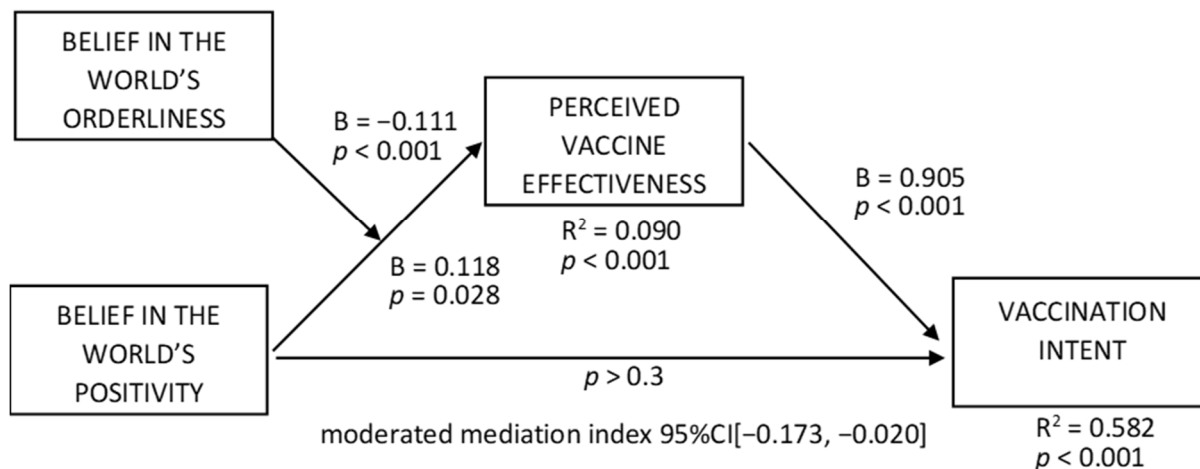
BELIEF IN THE WORLD'S ORDERLINESS

B = −0.111
$p$ < 0.001

PERCEIVED VACCINE EFFECTIVENESS

$R^2$ = 0.090
$p$ < 0.001

B = 0.905
$p$ < 0.001

B = 0.118
$p$ = 0.028

BELIEF IN THE WORLD'S POSITIVITY

$p$ > 0.3

VACCINATION INTENT

$R^2$ = 0.582
$p$ < 0.001

moderated mediation index 95%CI[−0.173, −0.020]